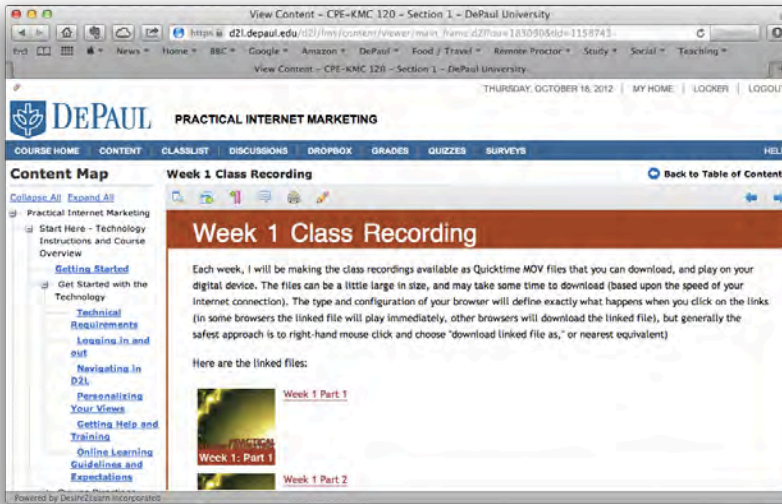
View Content – CPE-KMC 120 – Section 1 – DePaul University

https d2l.depaul.edu/d2l/lms/content/viewer/main_frame.d2l?ou=183090&tId=1158743

News Home BBC Google Amazon DePaul Food / Travel Remote Proctor Study Social Teaching

View Content – CPE-KMC 120 – Section 1 – DePaul University

THURSDAY, OCTOBER 18, 2012 | MY HOME | LOCKER | LOGOUT

DEPAUL

PRACTICAL INTERNET MARKETING

COURSE HOME CONTENT CLASSLIST DISCUSSIONS DROPBOX GRADES QUIZZES SURVEYS HEL

Content Map

Collapse All Expand All

Practical Internet Marketing

Start Here - Technology Instructions and Course Overview

Getting Started

Get Started with the Technology

Technical Requirements

Logging in and out

Navigating in D2L

Personalizing Your Views

Getting Help and Training

Online Learning Guidelines and Expectations

Week 1 Class Recording

Back to Table of Content

Week 1 Class Recording

Each week, I will be making the class recordings available as Quicktime MOV files that you can download, and play on your digital device. The files can be a little large in size, and may take some time to download (based upon the speed of your internet connection). The type and configuration of your browser will define exactly what happens when you click on the links (in some browsers the linked file will play immediately, other browsers will download the linked file), but generally the safest approach is to right-hand mouse click and choose "download linked file as," or nearest equivalent)

Here are the linked files:

Week 1: Part 1

Week 1 Part 1

Week 1 Part 2

Powered by Desire2Learn Incorporated